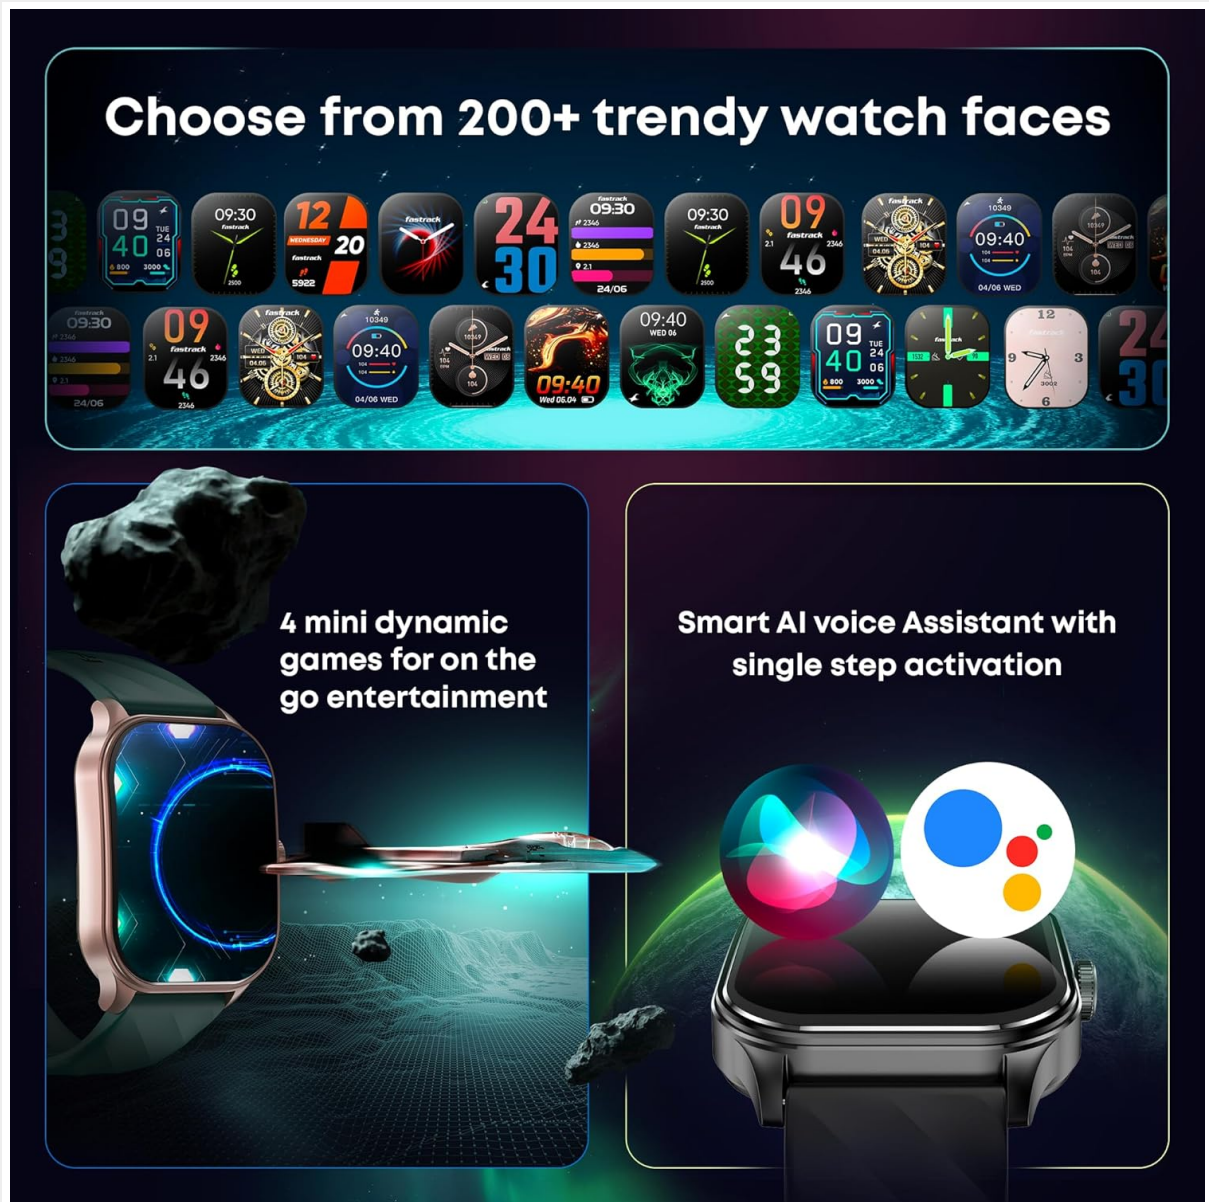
Choose from 200+ trendy watch faces

09 40 TUE 24 06 800 3000
09:30 fastrack 2500
12 WEDNESDAY 20 fastrack 5922
fastrack
24 30
fastrack 09:30 2346 2346 2.1 24/06
09:30 fastrack 2500
09 fastrack 2.1 2346 46 2346
fastrack WED 04.06
10349 09:40 104 104 04/06 WED
10349 104 104

fastrack 09:30 2346 2346 2.1 24/06
09 fastrack 2.1 2346 46 2346
fastrack WED 04.06
10349 09:40 104 104 04/06 WED
10349 104 fastrack WED 06 104
09:40 Wed 06.04
09:40 WED 06
23 59
09 40 TUE 24 06 800 3000
fastrack 1532
12 fastrack 9 3 3002 6
24 30

4 mini dynamic games for on the go entertainment

Smart AI voice Assistant with single step activation